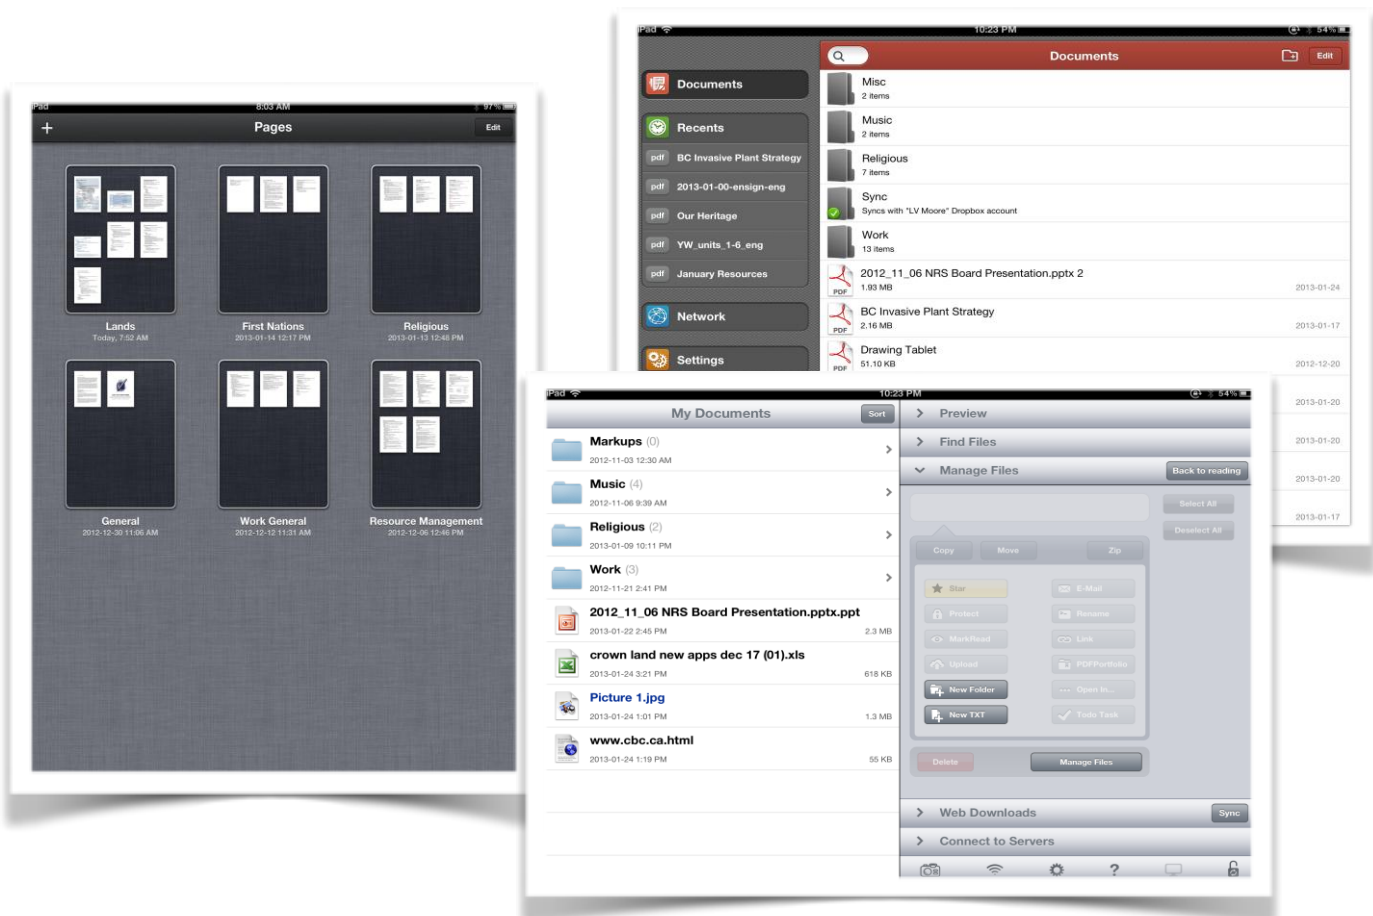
iPad 8:03 AM 97%

Pages

Edit

Lands
Today, 7:52 AM

First Nations
2013-01-14 12:17 PM

Religious
2013-01-13 12:48 PM

General
2012-12-30 11:06 AM

Work General
2012-12-12 11:31 AM

Resource Management
2012-12-06 12:46 PM

iPad 10:23 PM 54%

Documents

Recents

pdf BC Invasive Plant Strategy

pdf 2013-01-00-ensign-eng

pdf Our Heritage

pdf YW_units_1-6_eng

pdf January Resources

Network

Settings

Documents

Edit

Misc
2 items

Music
2 items

Religious
7 items

Sync
Syncs with "LV Moore" Dropbox account

Work
13 items

2012_11_06 NRS Board Presentation.pptx 2
1.93 MB 2013-01-24

BC Invasive Plant Strategy
2.16 MB 2013-01-17

Drawing Tablet
51.10 KB 2012-12-20

2013-01-20
2013-01-20
2013-01-20
2013-01-17

iPad 10:23 PM 54%

My Documents

Sort

Markups (0)
2012-11-03 12:30 AM

Music (4)
2012-11-06 9:39 AM

Religious (2)
2013-01-09 10:11 PM

Work (3)
2012-11-21 2:41 PM

2012_11_06 NRS Board Presentation.pptx.ppt
2013-01-22 2:45 PM 2.3 MB

crown land new apps dec 17 (01).xls
2013-01-24 3:21 PM 618 KB

Picture 1.jpg
2013-01-24 1:01 PM 1.3 MB

www.cbc.ca.html
2013-01-24 1:19 PM 55 KB

Preview

Find Files

Manage Files

Back to reading

Select All

Deselect All

Copy Move Zip

Star

E-Mail

Protect

Rename

MarkRead

Link

Upload

PDFPortfolio

New Folder

Open In...

New TXT

Todo Task

Delete

Manage Files

Web Downloads

Sync

Connect to Servers